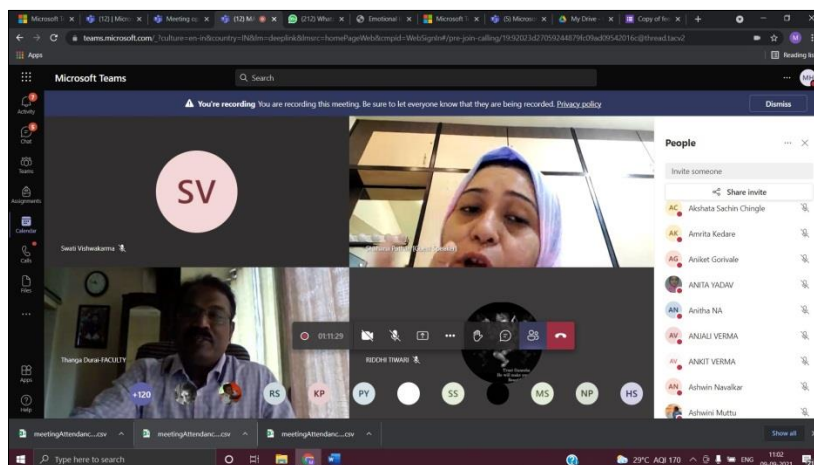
Microsoft T | (12) | Micro | Meeting n | (12) Mi | (212) What | Emotional | Microsoft T | (5) Microso | My Drive | Copy of fre | +

teams.microsoft.com/_?culture=en-in&country=IN&lm=deeplink&lmsrc=homePageWeb&cmpid=WebSignIn#/pre-join-calling/19:92023d27059244879fc09ad09542016c@thread.tacv2

Apps

Reading list

Microsoft Teams

Search

Activity

Chat

Teams

Assignments

Calendar

Calls

Files

...

Apps

Help

You're recording You are recording this meeting. Be sure to let everyone know that they are being recorded. Privacy policy

Dismiss

SV

Swati Vishwakarma

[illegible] (Guest Speaker)

Thanga Durai-FACULTY

RIDDHI TIWARI

01:11:29

+120

RS

KP

PY

SS

MS

NP

HS

People

Invite someone

Share invite

AC Akshata Sachin Chingle

AK Amrita Kedare

AG Aniket Gorivale

ANITA YADAV

AN Anitha NA

AV ANJALI VERMA

AV ANKIT VERMA

AN Ashwin Navalkar

Ashwini Muttu

meetingAttendanc....csv

meetingAttendanc....csv

meetingAttendanc....csv

Show all

Type here to search

29°C AQI 170

ENG

11:02

09-09-2021